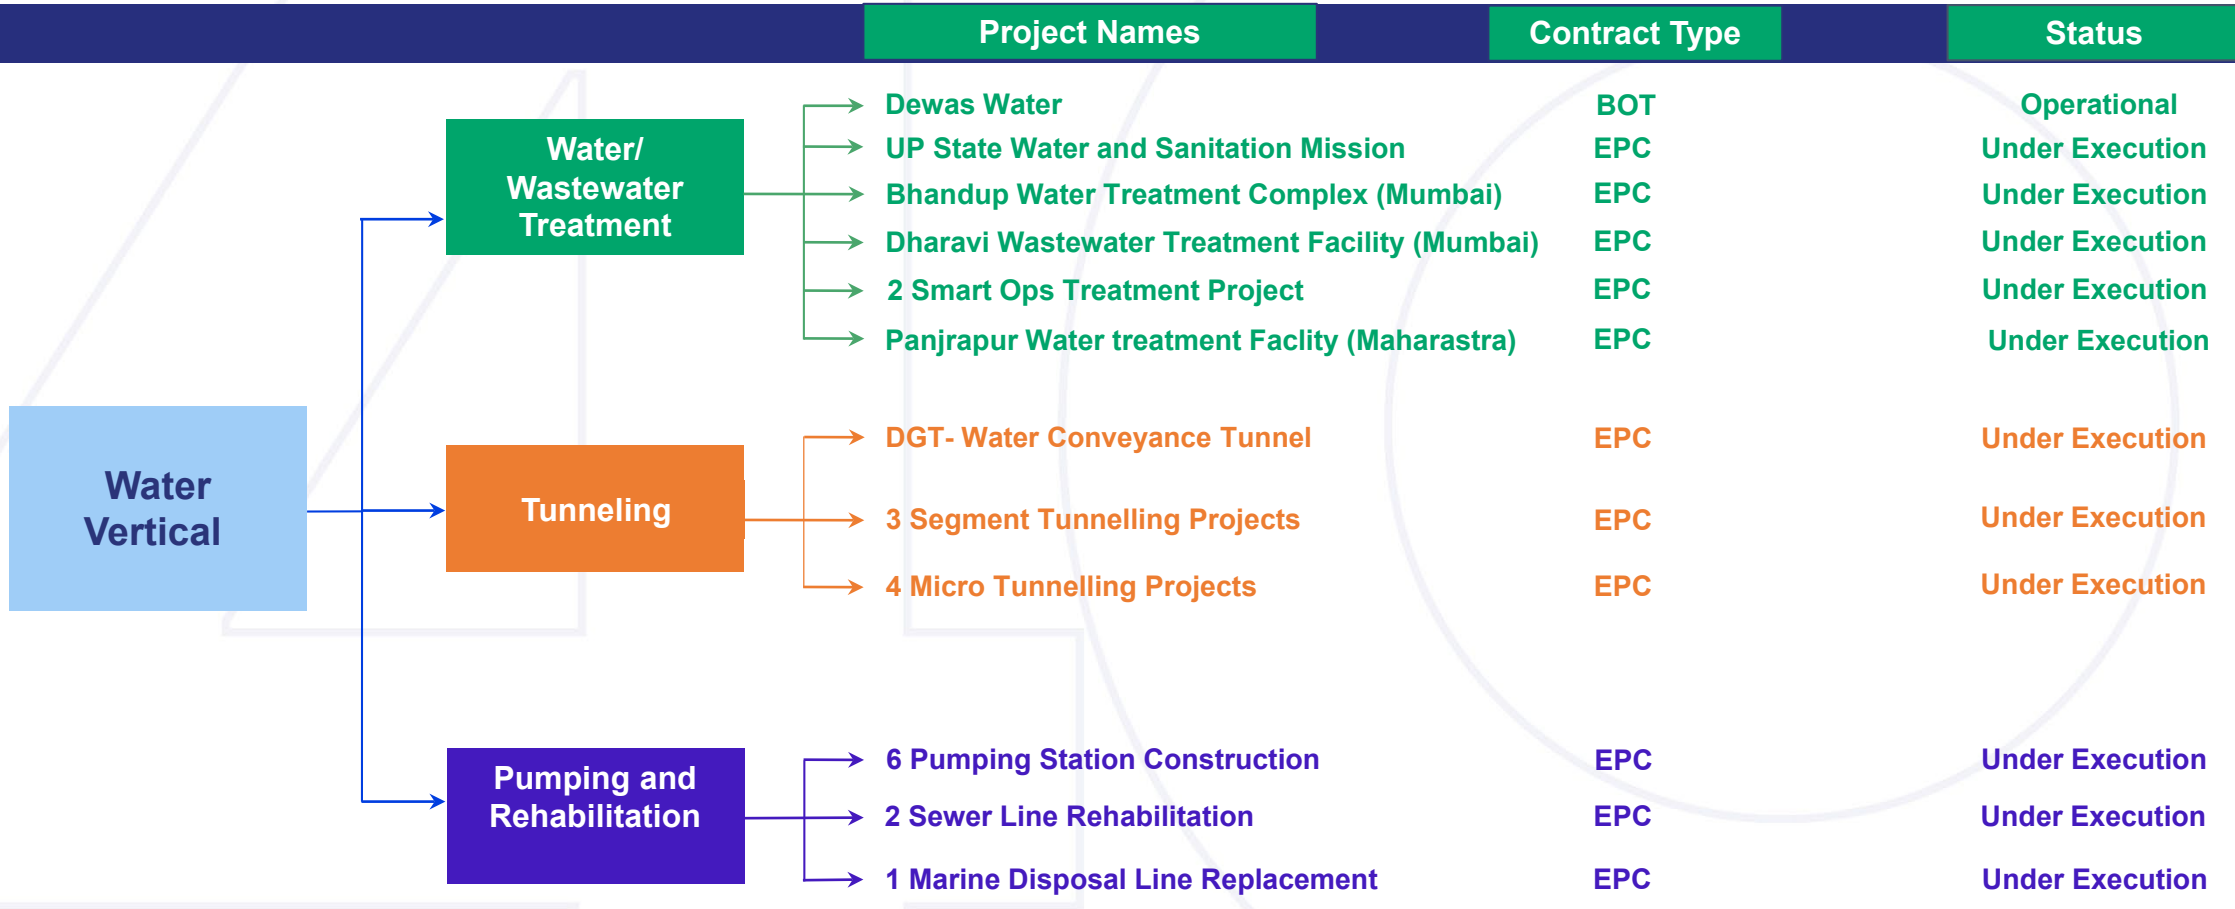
Project Names

Contract Type

Status

Water Vertical

Water/ Wastewater Treatment

| Project Names | Contract Type | Status |
|---|---|---|
| Dewas Water | BOT | Operational |
| UP State Water and Sanitation Mission | EPC | Under Execution |
| Bhandup Water Treatment Complex (Mumbai) | EPC | Under Execution |
| Dharavi Wastewater Treatment Facility (Mumbai) | EPC | Under Execution |
| 2 Smart Ops Treatment Project | EPC | Under Execution |
| Panjrapur Water treatment Faclity (Maharastra) | EPC | Under Execution |

Tunneling

| Project Names | Contract Type | Status |
|---|---|---|
| DGT- Water Conveyance Tunnel | EPC | Under Execution |
| 3 Segment Tunnelling Projects | EPC | Under Execution |
| 4 Micro Tunnelling Projects | EPC | Under Execution |

Pumping and Rehabilitation

| Project Names | Contract Type | Status |
|---|---|---|
| 6 Pumping Station Construction | EPC | Under Execution |
| 2 Sewer Line Rehabilitation | EPC | Under Execution |
| 1 Marine Disposal Line Replacement | EPC | Under Execution |